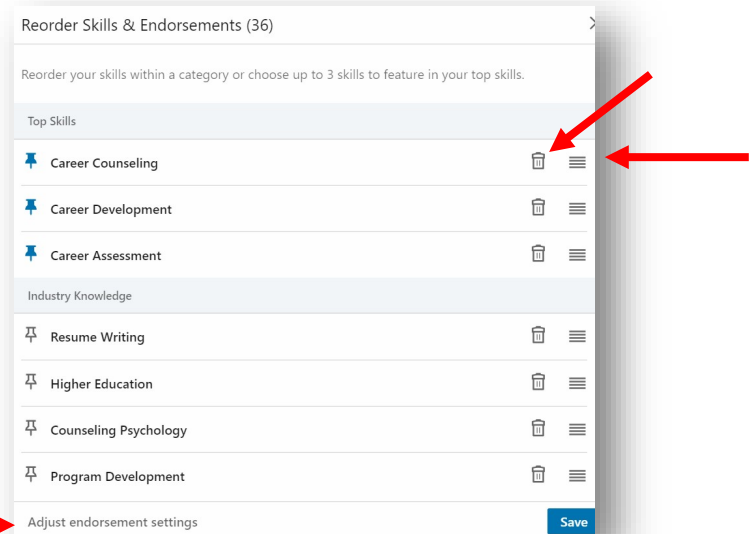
Reorder Skills & Endorsements (36)

Reorder your skills within a category or choose up to 3 skills to feature in your top skills.

Top Skills

Career Counseling

Career Development

Career Assessment

Industry Knowledge

Resume Writing

Higher Education

Counseling Psychology

Program Development

Adjust endorsement settings

Save